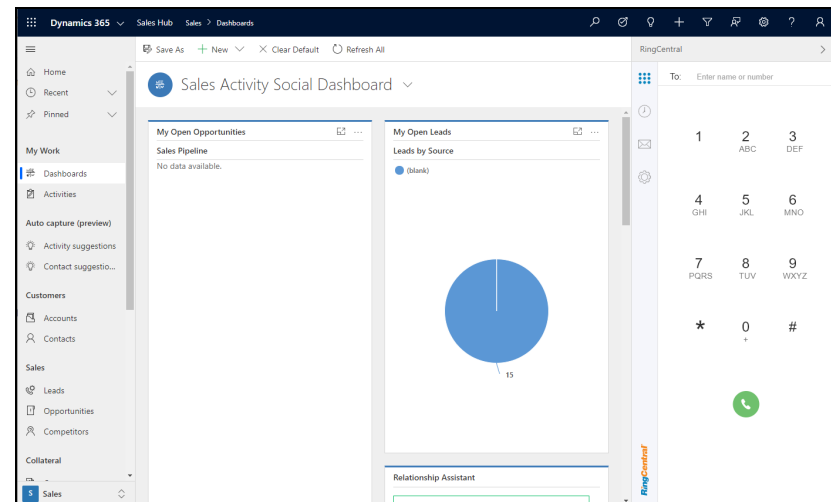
Dynamics 365 Sales Hub Sales > Dashboards

Save As + New Clear Default Refresh All

RingCentral

Home
Recent
Pinned

My Work
Dashboards
Activities

Auto capture (preview)
Activity suggestions
Contact suggestio...

Customers
Accounts
Contacts

Sales
Leads
Opportunities
Competitors

Collateral

S Sales

Sales Activity Social Dashboard

My Open Opportunities
Sales Pipeline
No data available.

My Open Leads
Leads by Source
(blank)
15

Relationship Assistant

To: Enter name or number

| 1 | 2 ABC | 3 DEF |
|---|---|---|
| 4 GHI | 5 JKL | 6 MNO |
| 7 PQRS | 8 TUV | 9 WXYZ |
| * | 0 + | # |

RingCentral